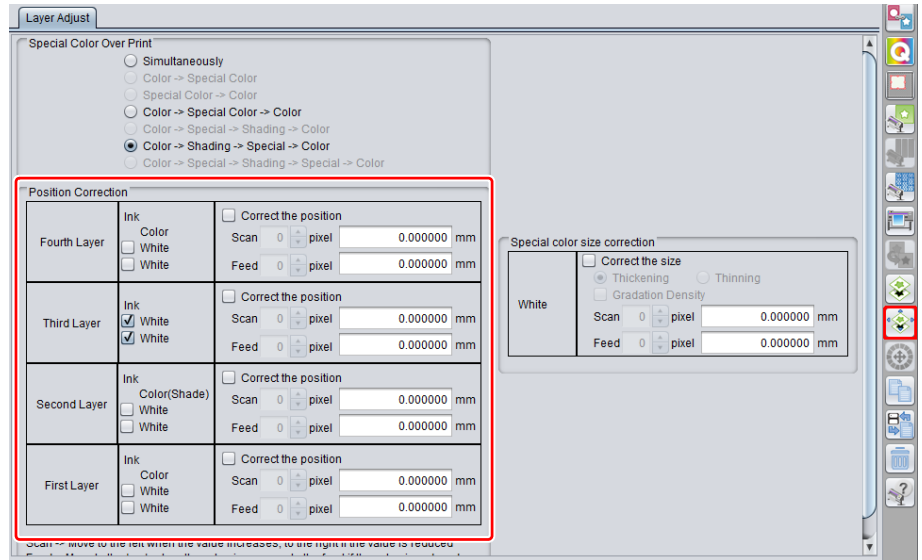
Layer Adjust

Special Color Over Print
Simultaneously
Color -> Special Color
Special Color -> Color
Color -> Special Color -> Color
Color -> Special -> Shading -> Color
Color -> Shading -> Special -> Color
Color -> Special -> Shading -> Special -> Color

Position Correction

| Fourth Layer | Ink Color White White | Correct the position Scan 0 pixel 0.000000 mm Feed 0 pixel 0.000000 mm |
|---|---|---|
| Third Layer | Ink White White | Correct the position Scan 0 pixel 0.000000 mm Feed 0 pixel 0.000000 mm |
| Second Layer | Ink Color(Shade) White White | Correct the position Scan 0 pixel 0.000000 mm Feed 0 pixel 0.000000 mm |
| First Layer | Ink Color White White | Correct the position Scan 0 pixel 0.000000 mm Feed 0 pixel 0.000000 mm |

Scan -> Move to the left when the value increases, to the right if the value is reduced
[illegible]

Special color size correction

| White | Correct the size Thickening Thinning Gradation Density Scan 0 pixel 0.000000 mm Feed 0 pixel 0.000000 mm |
|---|---|